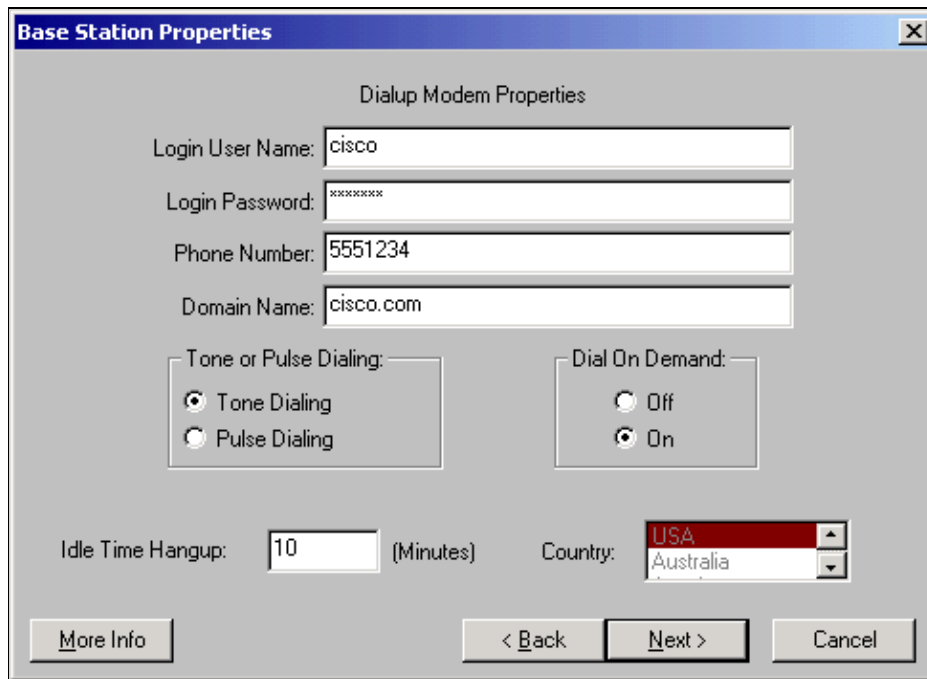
Base Station Properties

Dialup Modem Properties

Login User Name: cisco

Login Password: *******

Phone Number: 5551234

Domain Name: cisco.com

Tone or Pulse Dialing:

Tone Dialing

Pulse Dialing

Dial On Demand:

Off

On

Idle Time Hangup: 10 (Minutes)

Country: USA Australia

More Info

< Back

Next >

Cancel